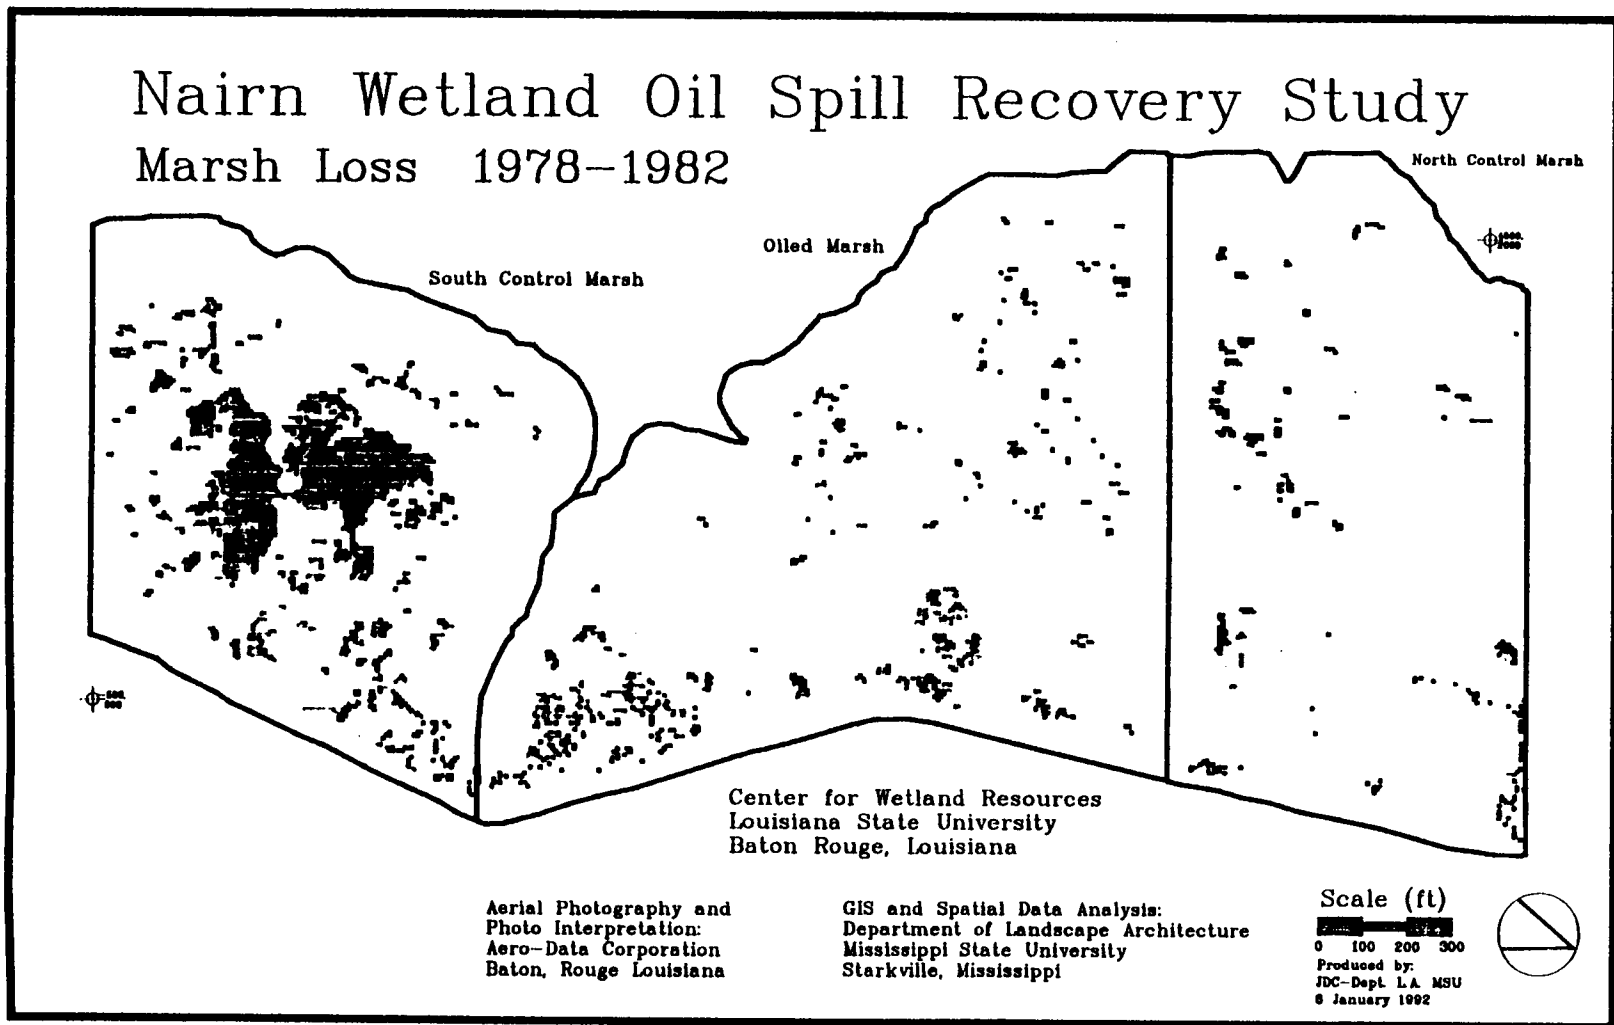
Nairn Wetland Oil Spill Recovery Study

Marsh Loss 1978–1982

South Control Marsh

Oiled Marsh

North Control Marsh

Center for Wetland Resources
Louisiana State University
Baton Rouge, Louisiana

Aerial Photography and
Photo Interpretation:
Aero-Data Corporation
Baton, Rouge Louisiana

GIS and Spatial Data Analysis:
Department of Landscape Architecture
Mississippi State University
Starkville, Mississippi

Scale (ft)
0 100 200 300

Produced by:
JDC-Dept. L.A. MSU
6 January 1992